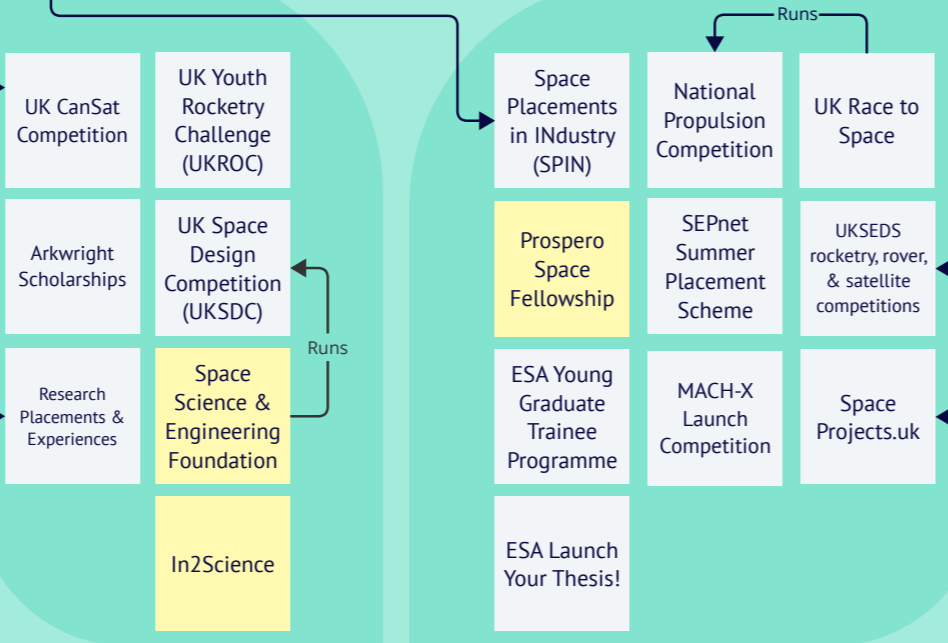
UK CanSat Competition

UK Youth Rocketry Challenge (UKROC)

Arkwright Scholarships

UK Space Design Competition (UKSDC)

Runs

Research Placements & Experiences

Space Science & Engineering Foundation

In2Science

Space Placements in INdustry (SPIN)

Runs

National Propulsion Competition

UK Race to Space

Prospero Space Fellowship

SEPnet Summer Placement Scheme

UKSEDS rocketry, rover, & satellite competitions

ESA Young Graduate Trainee Programme

MACH-X Launch Competition

Space Projects.uk

ESA Launch Your Thesis!